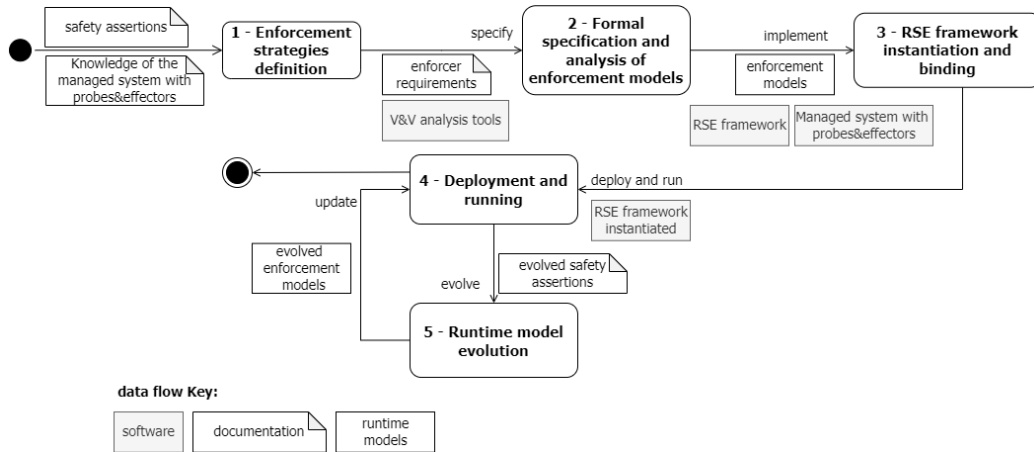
safety assertions

Knowledge of the managed system with probes&effectors

1 - Enforcement strategies definition

specify

enforcer requirements

V&V analysis tools

2 - Formal specification and analysis of enforcement models

implement

enforcement models

RSE framework

Managed system with probes&effectors

3 - RSE framework instantiation and binding

deploy and run

RSE framework instantiated

4 - Deployment and running

update

evolved enforcement models

evolve

evolved safety assertions

5 - Runtime model evolution

data flow Key:

software

documentation

runtime models